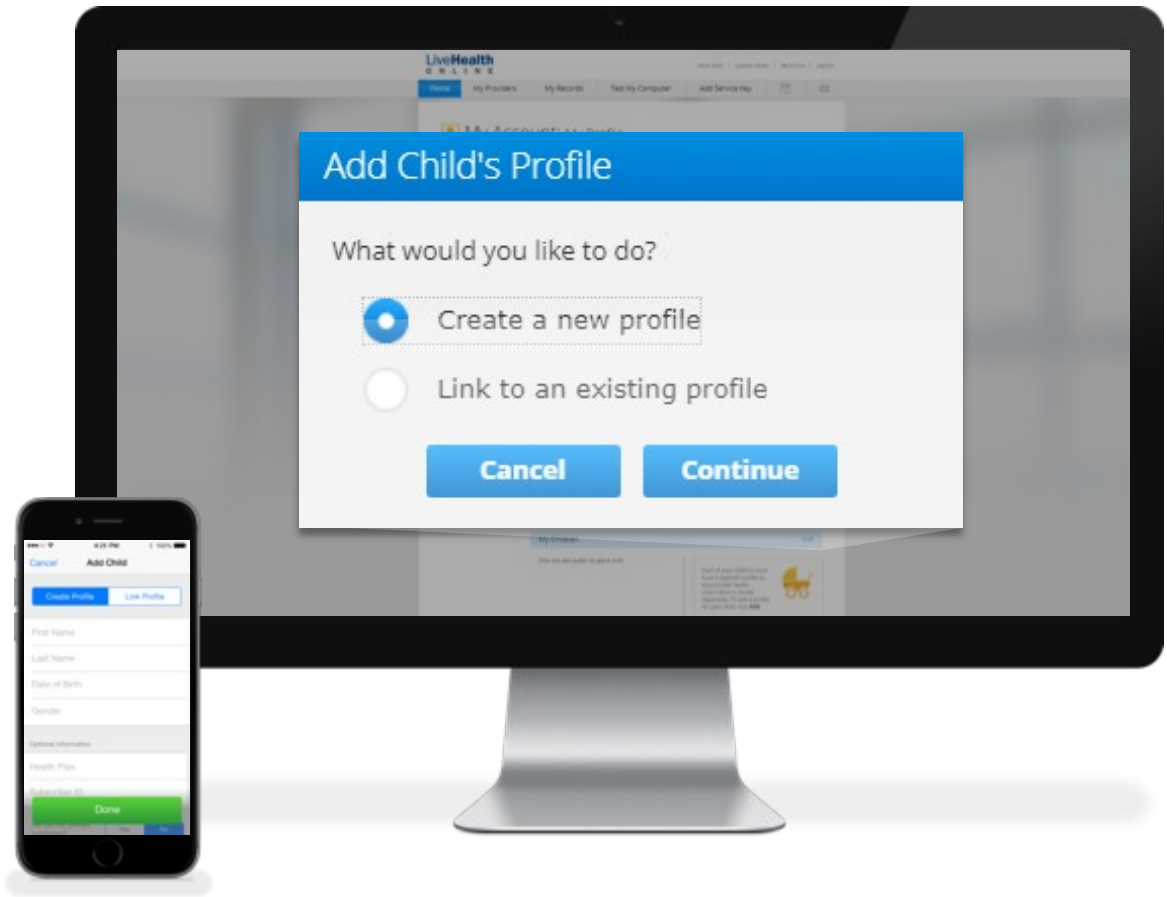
LiveHealth
ONLINE

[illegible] | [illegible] | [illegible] | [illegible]

Home | My Providers | My Records | Test My Computer | Add Service Key

My Account: My Profile

Add Child's Profile

What would you like to do?

Create a new profile

Link to an existing profile

Cancel

Continue

My Children

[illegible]

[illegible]

4:21 PM

Cancel Add Child

Create Profile | Link Profile

First Name

Last Name

Date of Birth

Gender

Optional Information

Health Plan

Subscriber ID

Done